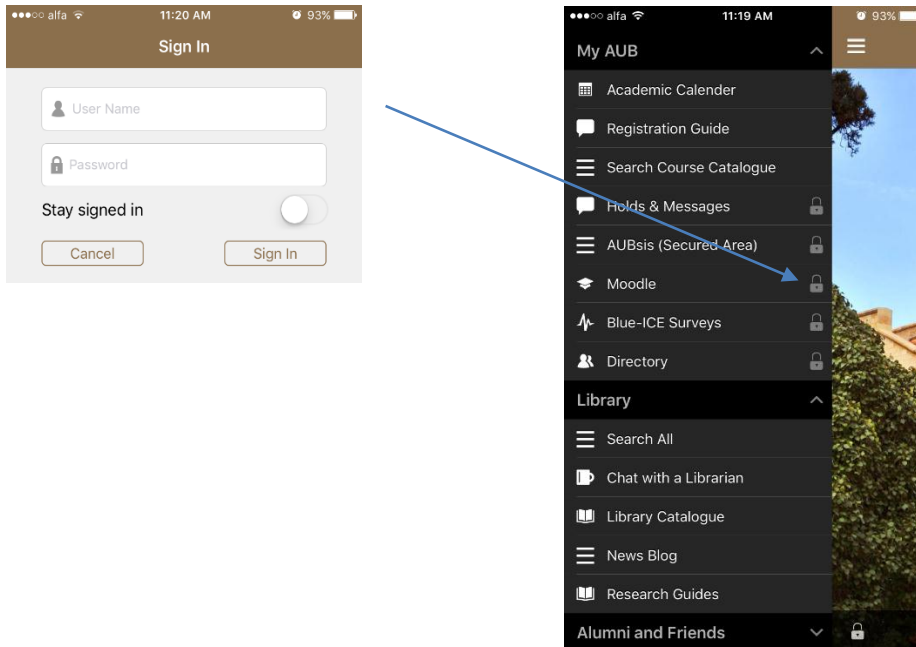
●●●○○ alfa 11:20 AM 93%

Sign In

User Name

Password

Stay signed in

Cancel

Sign In

●●●○○ alfa 11:19 AM 93%

My AUB

Academic Calender

Registration Guide

Search Course Catalogue

Holds & Messages

AUBsis (Secured Area)

Moodle

Blue-ICE Surveys

Directory

Library

Search All

Chat with a Librarian

Library Catalogue

News Blog

Research Guides

Alumni and Friends